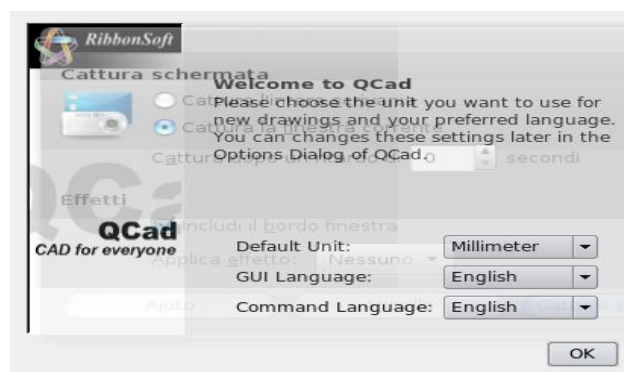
RibbonSoft

Cattura schermata

Welcome to QCad

Please choose the unit you want to use for new drawings and your preferred language. You can changes these settings later in the Options Dialog of QCad.

Cattura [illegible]

Cattura la finestra corrente

Cattura dopo un ritardo di 0 secondi

Effetti

QCad
CAD for everyone

Includi il bordo finestra

Applica effetto: Nessuno

Ajuto

Default Unit: Millimeter

GUI Language: English

Command Language: English

OK